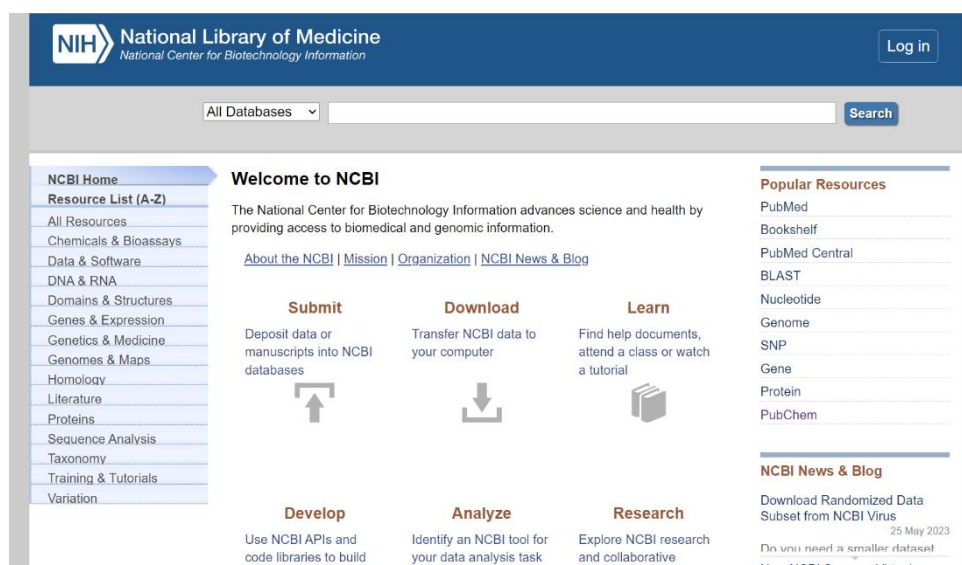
NIH National Library of Medicine
National Center for Biotechnology Information

Log in

All Databases

Search

NCBI Home
Resource List (A-Z)
All Resources
Chemicals & Bioassays
Data & Software
DNA & RNA
Domains & Structures
Genes & Expression
Genetics & Medicine
Genomes & Maps
Homology
Literature
Proteins
Sequence Analysis
Taxonomy
Training & Tutorials
Variation

Welcome to NCBI

The National Center for Biotechnology Information advances science and health by providing access to biomedical and genomic information.

About the NCBI | Mission | Organization | NCBI News & Blog

Submit
Deposit data or manuscripts into NCBI databases

Download
Transfer NCBI data to your computer

Learn
Find help documents, attend a class or watch a tutorial

Develop
Use NCBI APIs and code libraries to build

Analyze
Identify an NCBI tool for your data analysis task

Research
Explore NCBI research and collaborative

Popular Resources
PubMed
Bookshelf
PubMed Central
BLAST
Nucleotide
Genome
SNP
Gene
Protein
PubChem

NCBI News & Blog

Download Randomized Data Subset from NCBI Virus
25 May 2023
Do you need a smaller dataset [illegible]